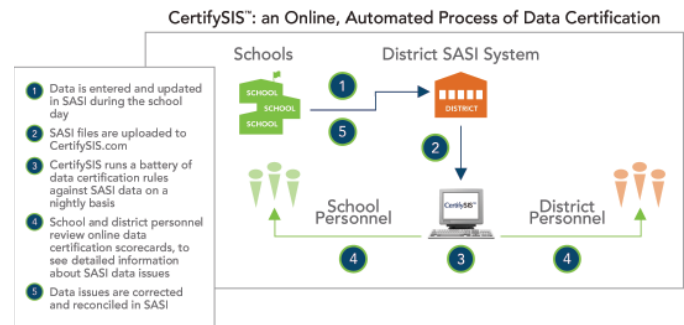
CertifySIS™: an Online, Automated Process of Data Certification

1 Data is entered and updated in SASI during the school day

2 SASI files are uploaded to CertifySIS.com

3 CertifySIS runs a battery of data certification rules against SASI data on a nightly basis

4 School and district personnel review online data certification scorecards, to see detailed information about SASI data issues

5 Data issues are corrected and reconciled in SASI

Schools

SCHOOL
SCHOOL
SCHOOL

District SASI System

DISTRICT

1

5

2

CertifySIS™

School Personnel

District Personnel

4

3

4